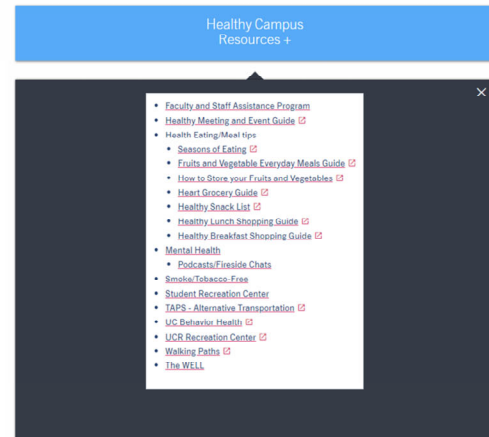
Healthy Campus
Resources +

×

- Faculty and Staff Assistance Program
- Healthy Meeting and Event Guide
- Health Eating/Meal tips
  - Seasons of Eating
  - Fruits and Vegetable Everyday Meals Guide
  - How to Store your Fruits and Vegetables
  - Heart Grocery Guide
  - Healthy Snack List
  - Healthy Lunch Shopping Guide
  - Healthy Breakfast Shopping Guide
- Mental Health
  - Podcasts/Fireside Chats
- Smoke/Tobacco-Free
- Student Recreation Center
- TAPS - Alternative Transportation
- UC Behavior Health
- UCR Recreation Center
- Walking Paths
- The WELL